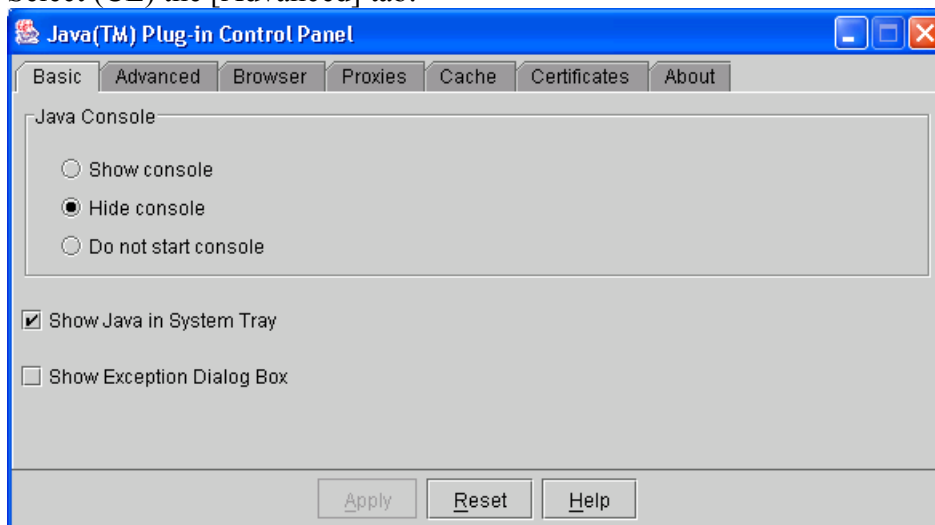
Select (CL) the [Advanced] tab.

Java(TM) Plug-in Control Panel

Basic | Advanced | Browser | Proxies | Cache | Certificates | About

Java Console

Show console

Hide console

Do not start console

Show Java in System Tray

Show Exception Dialog Box

Apply | Reset | Help